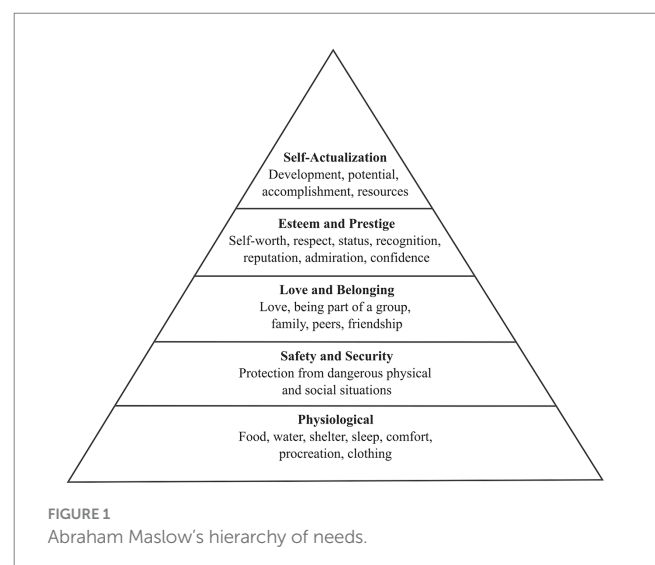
**Self-Actualization**
Development, potential, accomplishment, resources

**Esteem and Prestige**
Self-worth, respect, status, recognition, reputation, admiration, confidence

**Love and Belonging**
Love, being part of a group, family, peers, friendship

**Safety and Security**
Protection from dangerous physical and social situations

**Physiological**
Food, water, shelter, sleep, comfort, procreation, clothing

FIGURE 1
Abraham Maslow's hierarchy of needs.